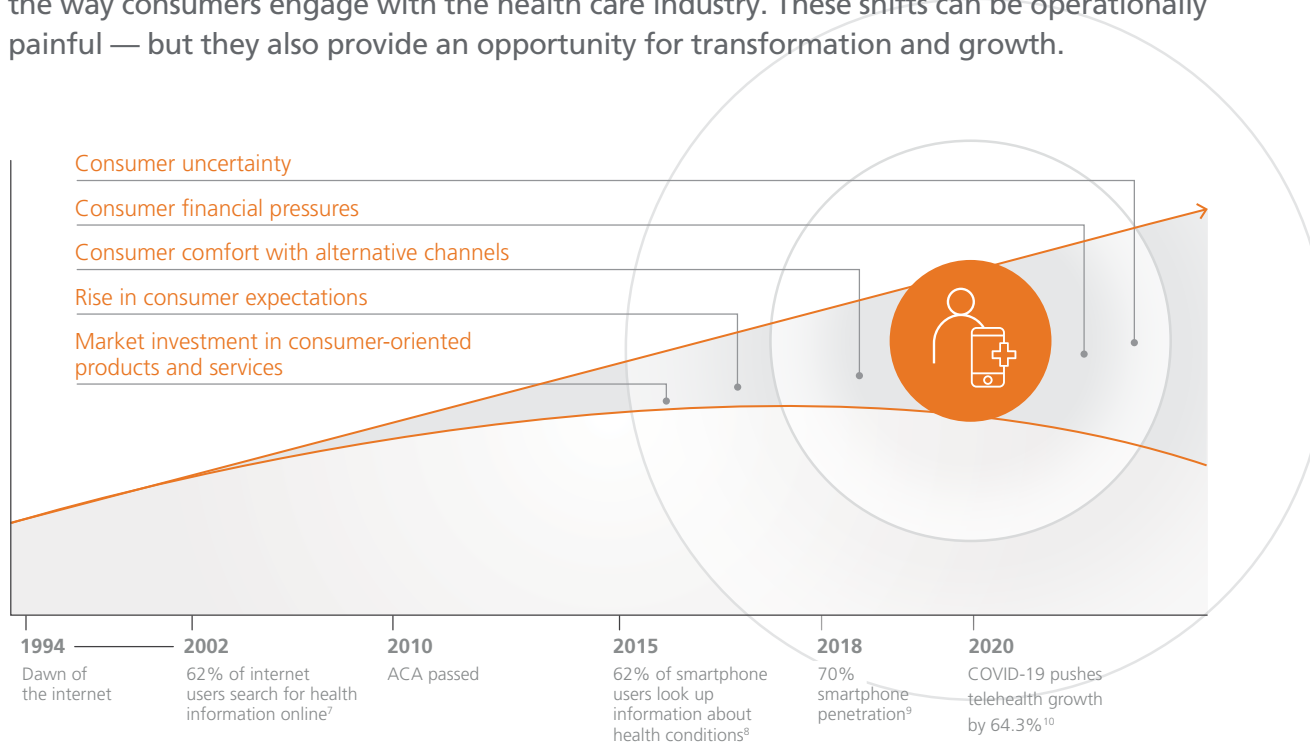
the way consumers engage with the health care industry. These shifts can be operationally painful — but they also provide an opportunity for transformation and growth.

Consumer uncertainty

Consumer financial pressures

Consumer comfort with alternative channels

Rise in consumer expectations

Market investment in consumer-oriented products and services

1994

Dawn of the internet

2002

62% of internet users search for health information online$^{7}$

2010

ACA passed

2015

62% of smartphone users look up information about health conditions$^{8}$

2018

70% smartphone penetration$^{9}$

2020

COVID-19 pushes telehealth growth by 64.3%$^{10}$